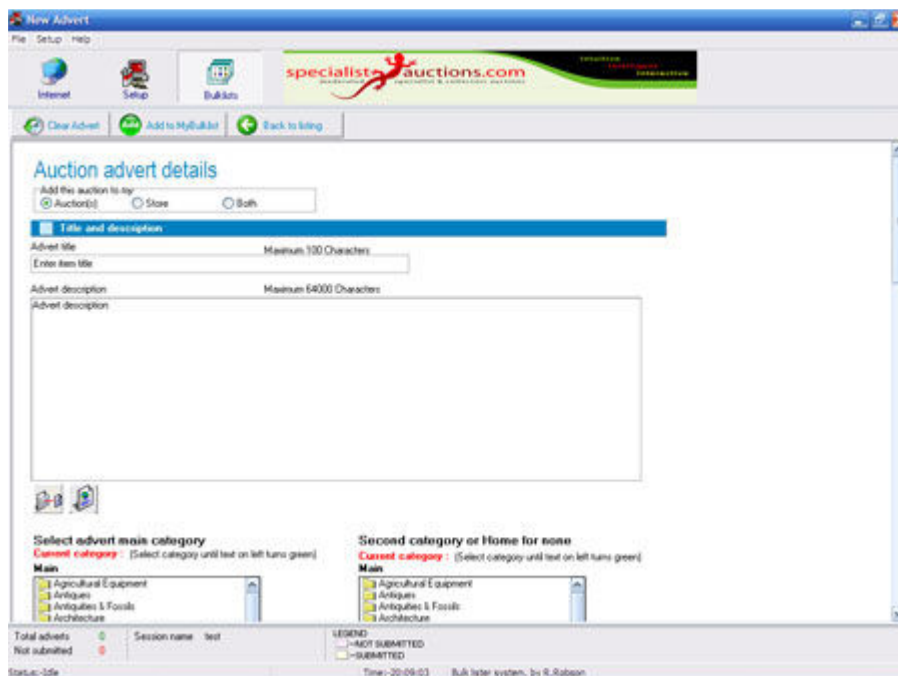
New Advert

File Setup Help

Internet Setup Bulklists

specialistauctions.com

Clear Advert Add to MyBulklist Back to listing

Auction advert details

Add this auction to my
Auction(s) Store Both

Title and description

Advert title Maximum 100 Characters

Enter item title

Advert description Maximum 64000 Characters

Advert description

Select advert main category
Current category : (Select category until text on left turns green)
Main
Agricultural Equipment
Antiques
Antiquities & Fossils
Architecture

Second category or Home for none
Current category : (Select category until text on left turns green)
Main
Agricultural Equipment
Antiques
Antiquities & Fossils
Architecture

Total adverts 0
Not submitted 0
Session name test
LEGEND
=NOT SUBMITTED
=SUBMITTED

Status:-Idle
Time:-20:09:03
Bulk lister system, by R.Robson